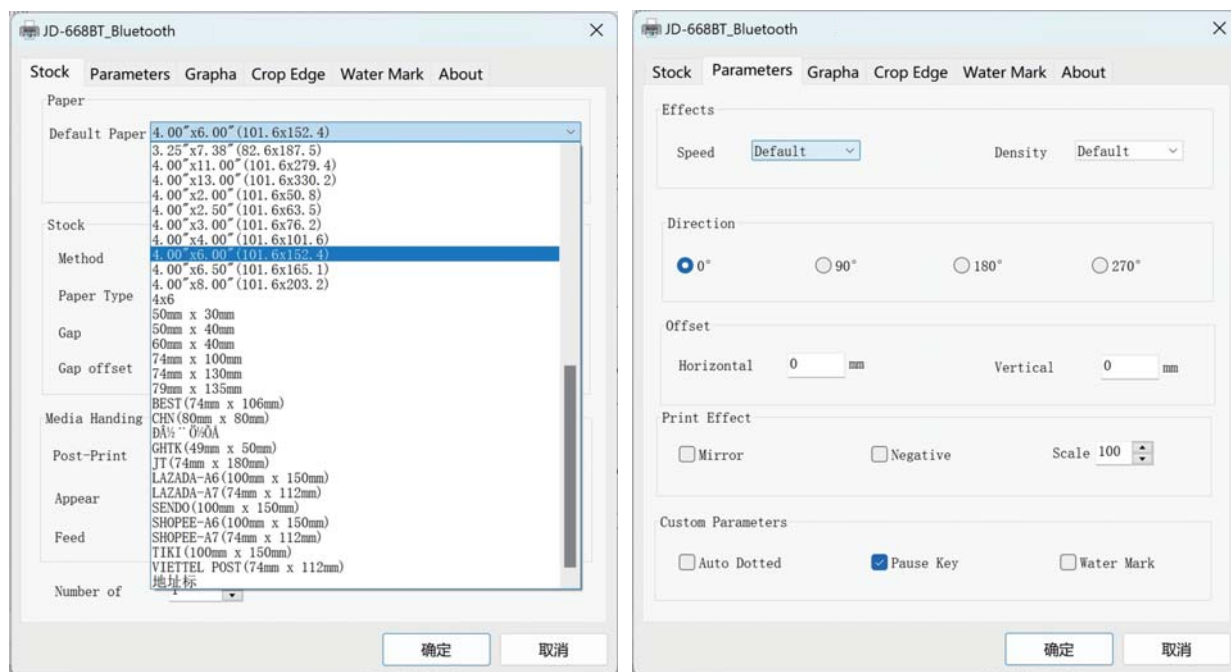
JD-668BT_Bluetooth

Stock Parameters Grapha Crop Edge Water Mark About

Paper

Default Paper 4.00"x6.00"(101.6x152.4)

3.25"x7.38"(82.6x187.5)
4.00"x11.00"(101.6x279.4)
4.00"x13.00"(101.6x330.2)
4.00"x2.00"(101.6x50.8)
4.00"x2.50"(101.6x63.5)
4.00"x3.00"(101.6x76.2)
4.00"x4.00"(101.6x101.6)
4.00"x6.00"(101.6x152.4)
4.00"x6.50"(101.6x165.1)
4.00"x8.00"(101.6x203.2)
4x6
50mm x 30mm
50mm x 40mm
60mm x 40mm
74mm x 100mm
74mm x 130mm
79mm x 135mm
BEST(74mm x 106mm)
CHN(80mm x 80mm)
ĐÁ½¨Ö½ÕÅ
GHTK(49mm x 50mm)
JT(74mm x 180mm)
LAZADA-A6(100mm x 150mm)
LAZADA-A7(74mm x 112mm)
SENDO(100mm x 150mm)
SHOPEE-A6(100mm x 150mm)
SHOPEE-A7(74mm x 112mm)
TIKI(100mm x 150mm)
VIETTEL POST(74mm x 112mm)
地址标

Stock

Method

Paper Type

Gap

Gap offset

Media Handing

Post-Print

Appear

Feed

Number of 1

确定 取消

JD-668BT_Bluetooth

Stock Parameters Grapha Crop Edge Water Mark About

Effects

Speed Default

Density Default

Direction

0° 90° 180° 270°

Offset

Horizontal 0 mm

Vertical 0 mm

Print Effect

Mirror Negative Scale 100

Custom Parameters

Auto Dotted Pause Key Water Mark

确定 取消